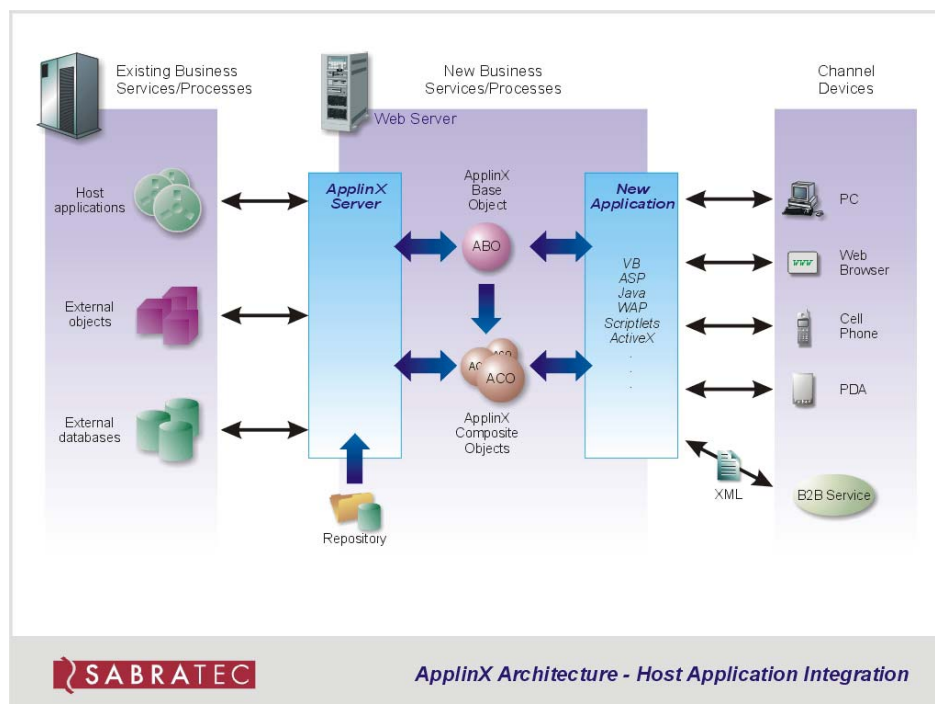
Existing Business Services/Processes

New Business Services/Processes

Channel Devices

Web Server

Host applications

External objects

External databases

ApplinX Server

ApplinX Base Object

ABO

ACO

AC

ACO

ApplinX Composite Objects

New Application

VB
ASP
Java
WAP
Scriptlets
ActiveX
.
.
.

PC

Web Browser

Cell Phone

PDA

XML

B2B Service

Repository

SABRATEC

ApplinX Architecture - Host Application Integration